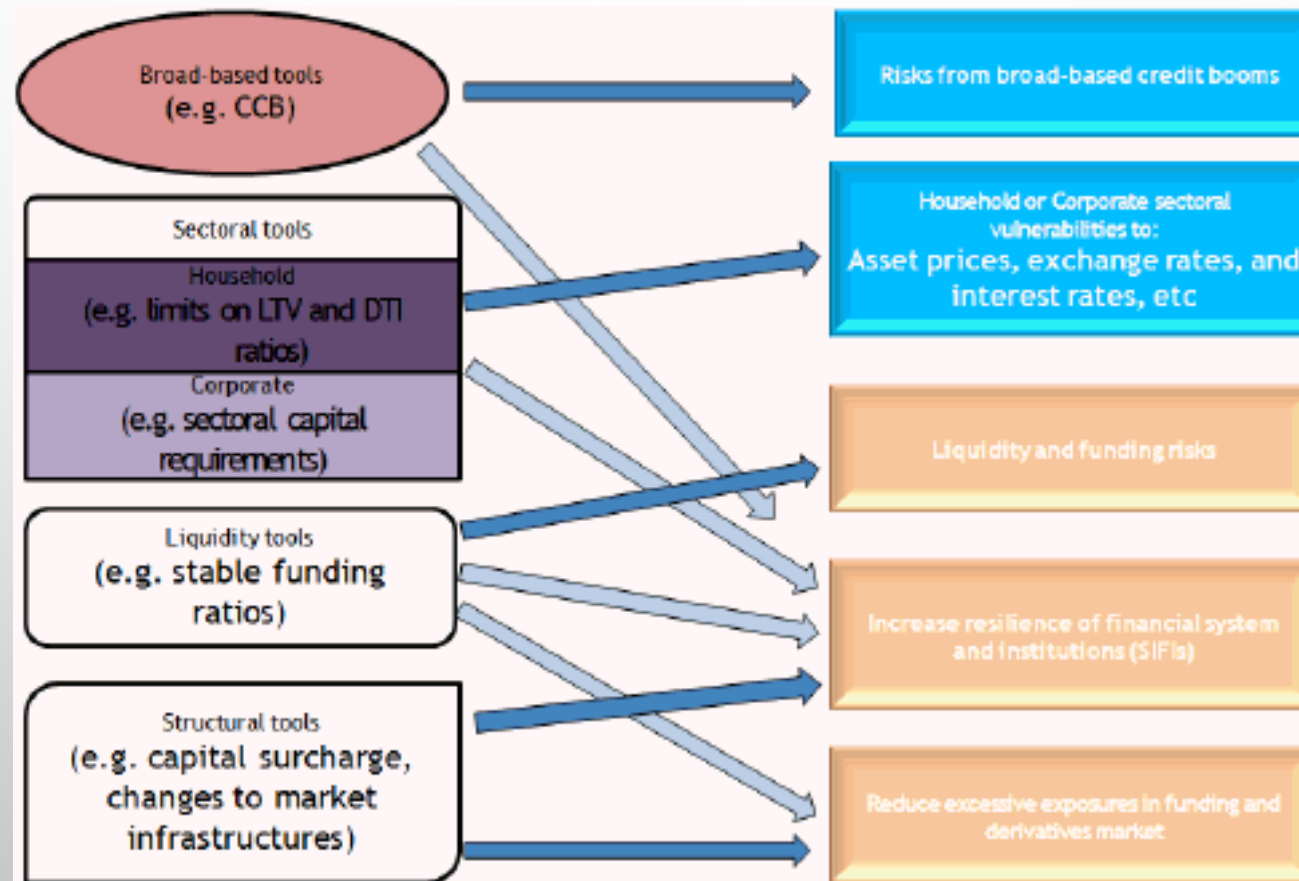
Broad-based tools
(e.g. CCB)

Sectoral tools

Household
(e.g. limits on LTV and DTI ratios)

Corporate
(e.g. sectoral capital requirements)

Liquidity tools
(e.g. stable funding ratios)

Structural tools
(e.g. capital surcharge, changes to market infrastructures)

Risks from broad-based credit booms

Household or Corporate sectoral vulnerabilities to:
Asset prices, exchange rates, and interest rates, etc

Liquidity and funding risks

Increase resilience of financial system and institutions (SIFIs)

Reduce excessive exposures in funding and derivatives market